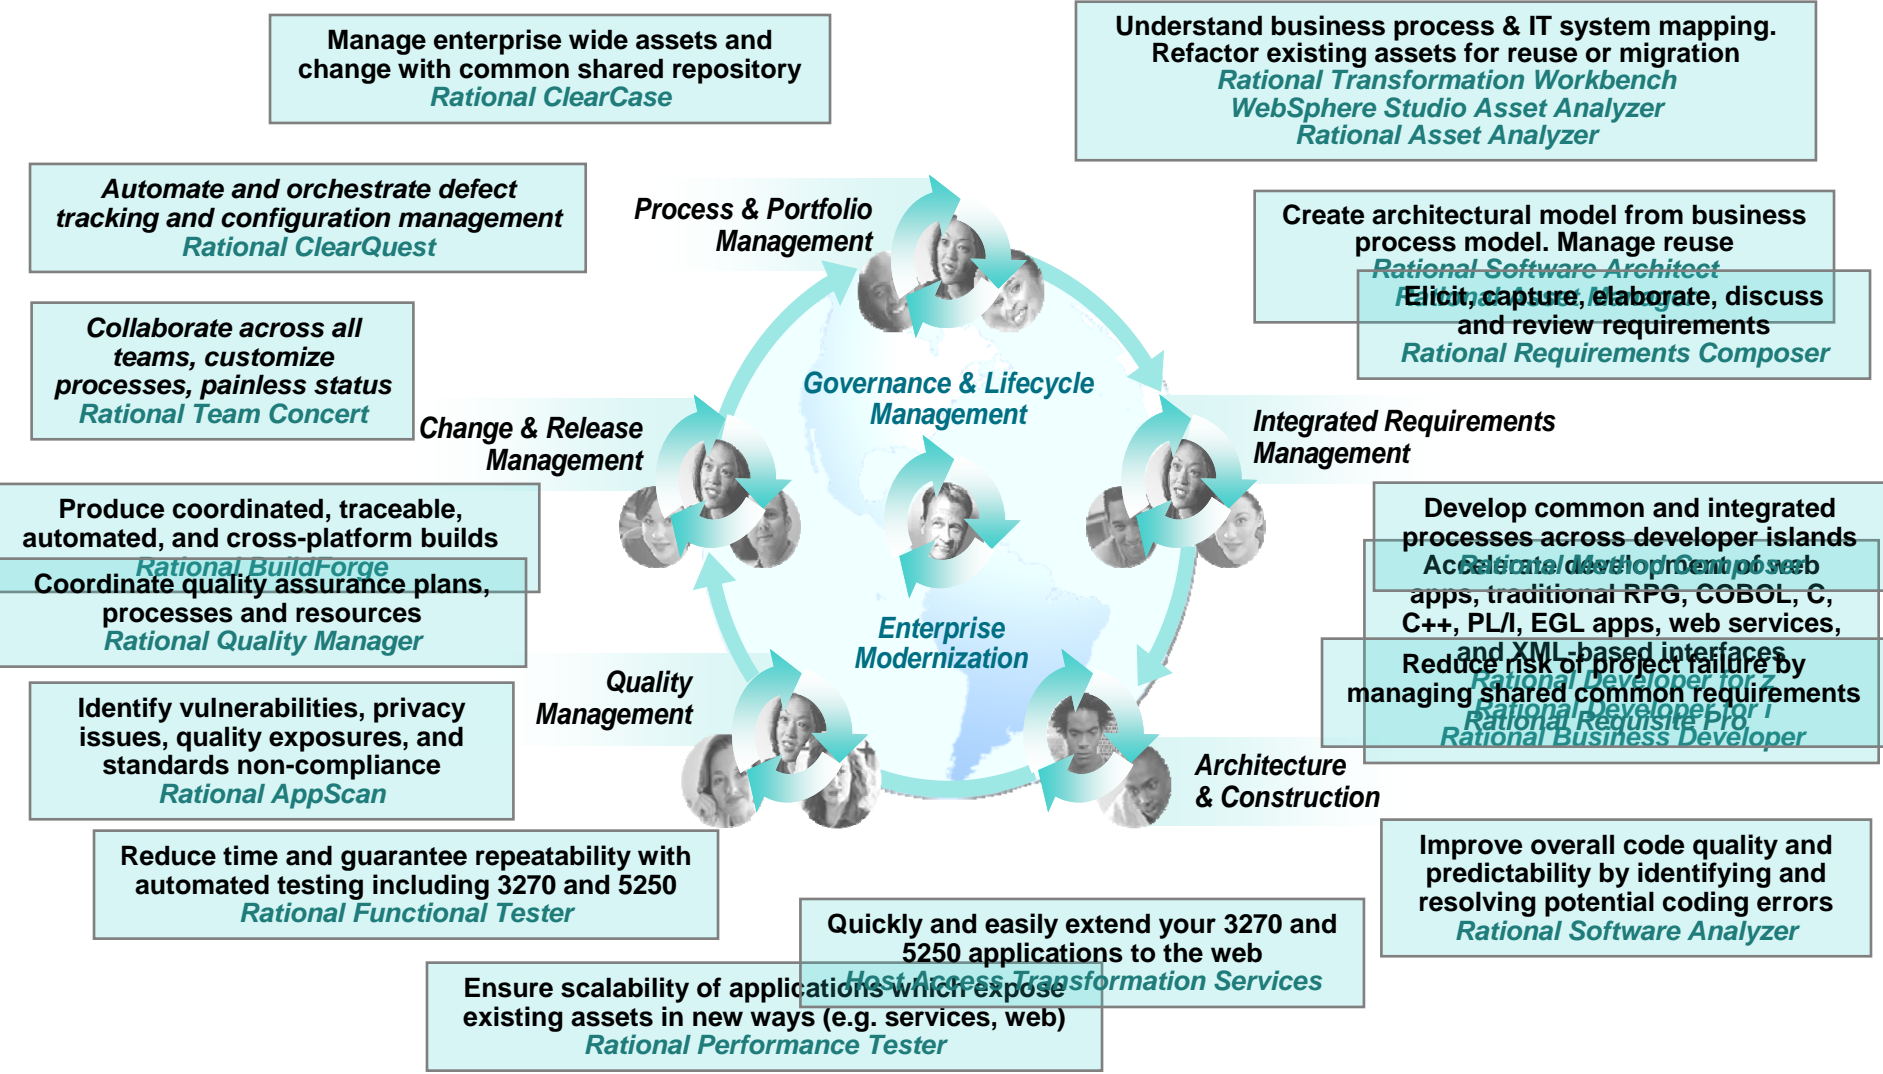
Manage enterprise wide assets and change with common shared repository
Rational ClearCase

Understand business process & IT system mapping. Refactor existing assets for reuse or migration
Rational Transformation Workbench
WebSphere Studio Asset Analyzer
Rational Asset Analyzer

Automate and orchestrate defect tracking and configuration management
Rational ClearQuest

Process & Portfolio Management

Create architectural model from business process model. Manage reuse
Rational Software Architect
Rational Asset Manager

Elicit, capture, elaborate, discuss and review requirements
Rational Requirements Composer

Collaborate across all teams, customize processes, painless status
Rational Team Concert

Governance & Lifecycle Management

Change & Release Management

Integrated Requirements Management

Produce coordinated, traceable, automated, and cross-platform builds
Rational BuildForge

Coordinate quality assurance plans, processes and resources
Rational Quality Manager

Develop common and integrated processes across developer islands
Rational Method Composer

Accelerate development of web apps, traditional RPG, COBOL, C, C++, PL/I, EGL apps, web services, and XML-based interfaces
Rational Developer for z
Rational Developer for i
Rational Business Developer

Reduce risk of project failure by managing shared common requirements
Rational Requisite Pro

Enterprise Modernization

Quality Management

Identify vulnerabilities, privacy issues, quality exposures, and standards non-compliance
Rational AppScan

Architecture & Construction

Reduce time and guarantee repeatability with automated testing including 3270 and 5250
Rational Functional Tester

Improve overall code quality and predictability by identifying and resolving potential coding errors
Rational Software Analyzer

Quickly and easily extend your 3270 and 5250 applications to the web
Host Access Transformation Services

Ensure scalability of applications which expose existing assets in new ways (e.g. services, web)
Rational Performance Tester